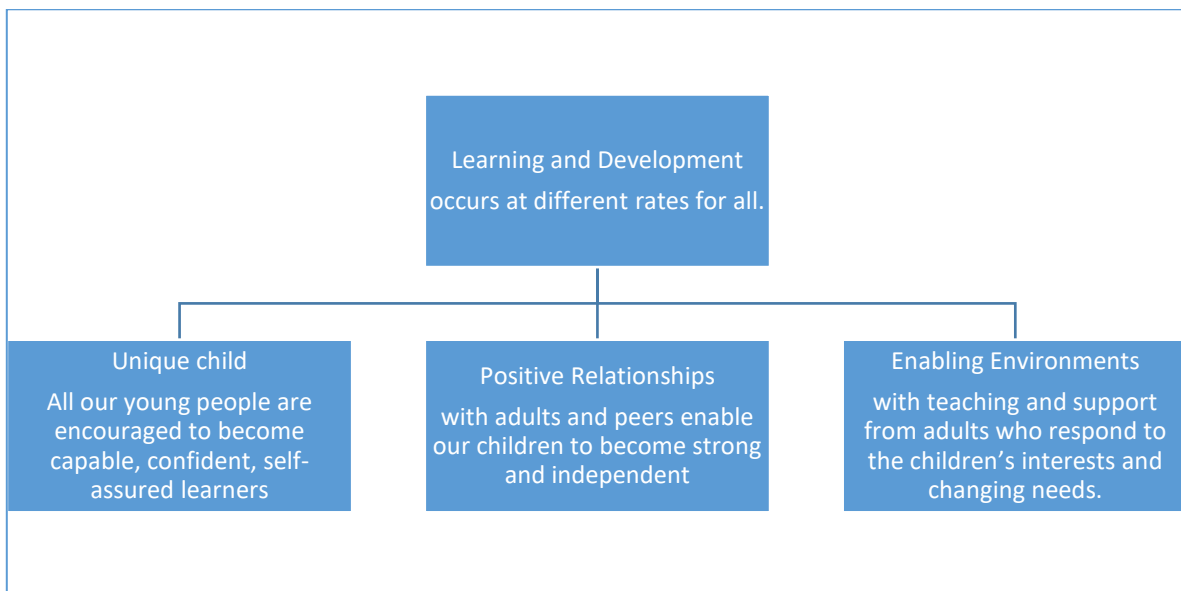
Learning and Development occurs at different rates for all.

Unique child

All our young people are encouraged to become capable, confident, self-assured learners

Positive Relationships

with adults and peers enable our children to become strong and independent

Enabling Environments

with teaching and support from adults who respond to the children's interests and changing needs.